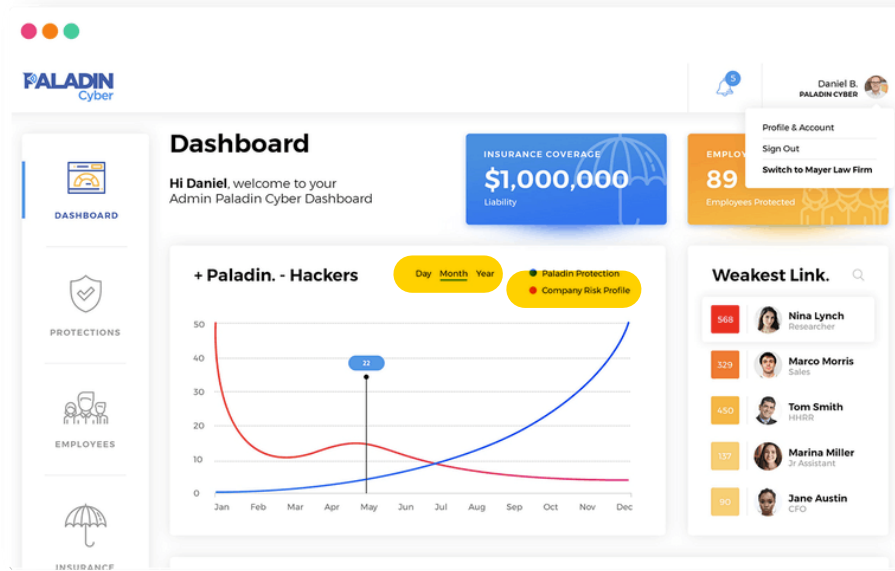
PALADIN Cyber

5

Daniel B.
PALADIN CYBER

Profile & Account
Sign Out
Switch to Mayer Law Firm

DASHBOARD

PROTECTIONS

EMPLOYEES

INSURANCE

Dashboard

**Hi Daniel**, welcome to your Admin Paladin Cyber Dashboard

INSURANCE COVERAGE
$1,000,000
Liability

EMPLO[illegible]
89
Employees Protected

+ Paladin. - Hackers

Day Month Year

Paladin Protection
Company Risk Profile

50
40
30
20
10
0

22

Jan Feb Mar Apr May Jun Jul Aug Sep Oct Nov Dec

Weakest Link.

568 Nina Lynch
Researcher

329 Marco Morris
Sales

450 Tom Smith
HHRR

137 Marina Miller
Jr Assistant

90 Jane Austin
CFO